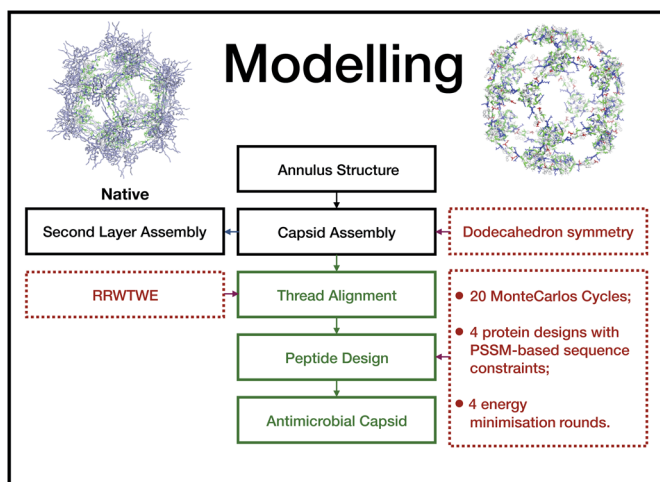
Modelling

Native

Annulus Structure

Second Layer Assembly

Capsid Assembly

Dodecahedron symmetry

RRWTWE

Thread Alignment

Peptide Design

Antimicrobial Capsid

• 20 MonteCarlos Cycles;

• 4 protein designs with PSSM-based sequence constraints;

• 4 energy minimisation rounds.